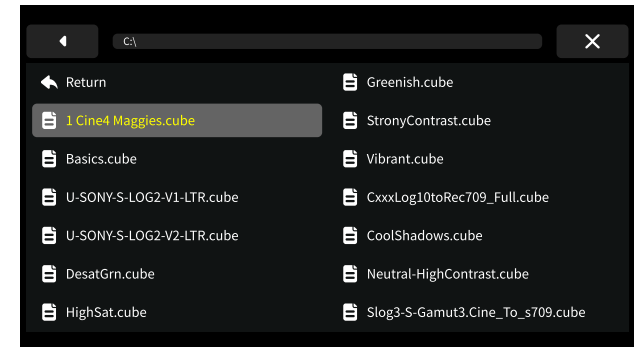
C:\

Return

1 Cine4 Maggies.cube

Basics.cube

U-SONY-S-LOG2-V1-LTR.cube

U-SONY-S-LOG2-V2-LTR.cube

DesatGrn.cube

HighSat.cube

Greenish.cube

StronyContrast.cube

Vibrant.cube

CxxxLog10toRec709_Full.cube

CoolShadows.cube

Neutral-HighContrast.cube

Slog3-S-Gamut3.Cine_To_s709.cube